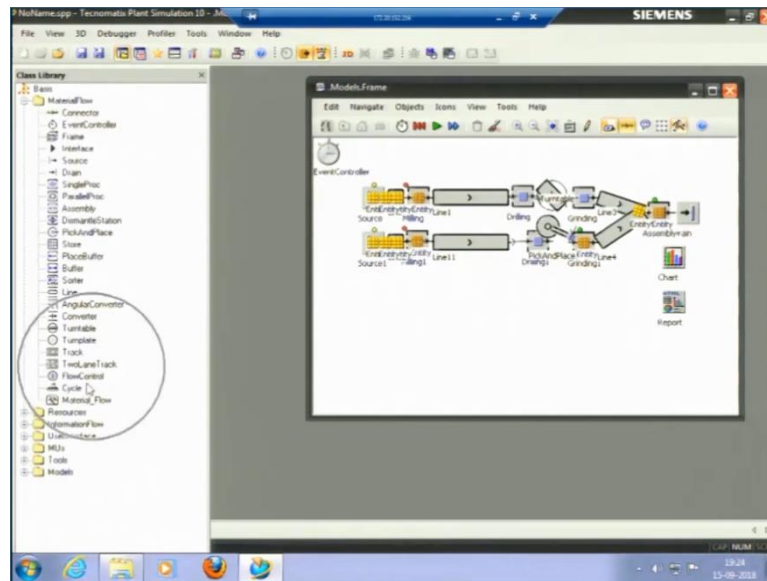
NoName.spp - Tecnomatix Plant Simulation 10 - .M
SIEMENS
File View 3D Debugger Profiler Tools Window Help
Class Library
Basis
MaterialFlow
Connector
EventController
Frame
Interface
Source
Drain
SingleProc
ParallelProc
Assembly
DismantleStation
PickAndPlace
Store
PlaceBuffer
Buffer
Sorter
Line
AngularConverter
Converter
Turntable
Turnplate
Track
TwoLaneTrack
FlowControl
Cycle
Material_Flow
Resources
InformationFlow
UserInterface
MUs
Tools
Models

.Models.Frame
Edit Navigate Objects Icons View Tools Help
EventController
Entity Entity Entity Entity
Source
Milling
Line1
Drilling
Turntable
Grinding
Line3
Entity Entity
Assembly
Source1
Milling1
Line11
PickAndPlace
Drilling1
Entity
Grinding1
Line4
Chart
Report
CAP NUM
19:24
15-09-2018